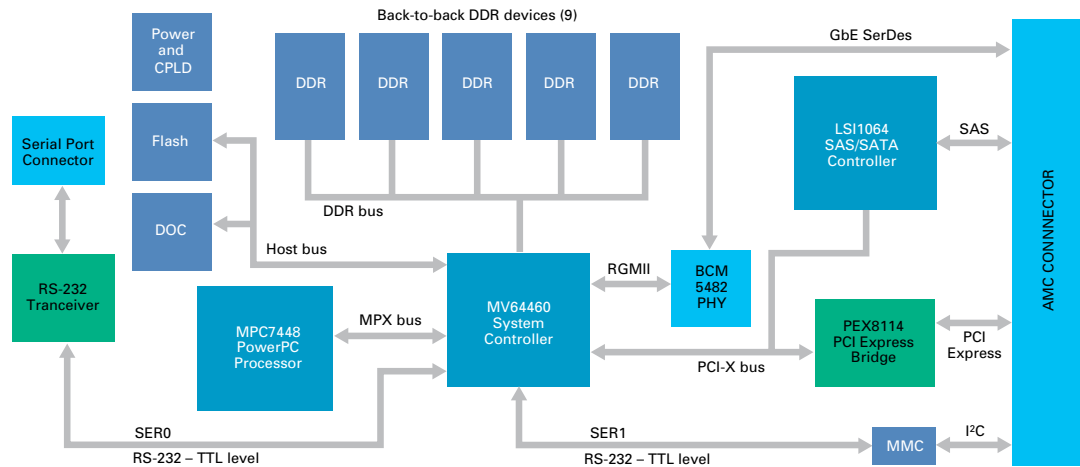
Back-to-back DDR devices (9)

Power and CPLD

DDR

DDR

DDR

DDR

DDR

GbE SerDes

Serial Port Connector

Flash

LSI1064 SAS/SATA Controller

SAS

DOC

DDR bus

Host bus

RS-232 Tranceiver

RGMII

BCM 5482 PHY

AMC CONNNECTOR

MPC7448 PowerPC Processor

MPX bus

MV64460 System Controller

PEX8114 PCI Express Bridge

PCI Express

PCI-X bus

SER0

SER1

MMC

I²C

RS-232 – TTL level

RS-232 – TTL level